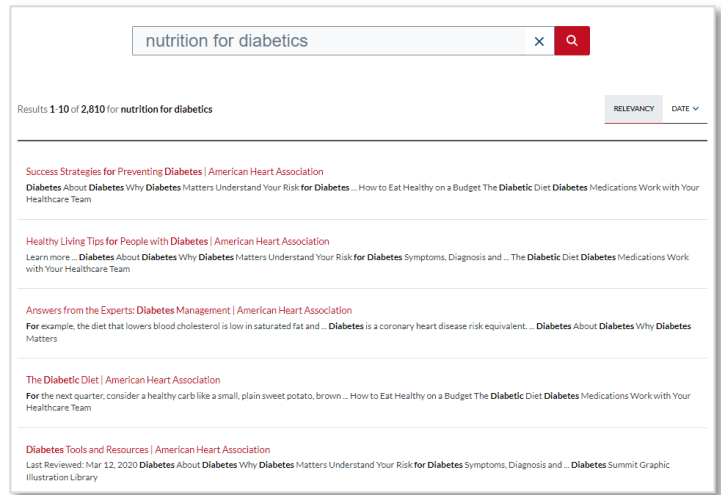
nutrition for diabetics

Results 1-10 of 2,810 for nutrition for diabetics

RELEVANCY DATE

Success Strategies for Preventing Diabetes | American Heart Association
Diabetes About Diabetes Why Diabetes Matters Understand Your Risk for Diabetes ... How to Eat Healthy on a Budget The Diabetic Diet Diabetes Medications Work with Your Healthcare Team

Healthy Living Tips for People with Diabetes | American Heart Association
Learn more ... Diabetes About Diabetes Why Diabetes Matters Understand Your Risk for Diabetes Symptoms, Diagnosis and ... The Diabetic Diet Diabetes Medications Work with Your Healthcare Team

Answers from the Experts: Diabetes Management | American Heart Association
For example, the diet that lowers blood cholesterol is low in saturated fat and ... Diabetes is a coronary heart disease risk equivalent. ... Diabetes About Diabetes Why Diabetes Matters

The Diabetic Diet | American Heart Association
For the next quarter, consider a healthy carb like a small, plain sweet potato, brown ... How to Eat Healthy on a Budget The Diabetic Diet Diabetes Medications Work with Your Healthcare Team

Diabetes Tools and Resources | American Heart Association
Last Reviewed: Mar 12, 2020 Diabetes About Diabetes Why Diabetes Matters Understand Your Risk for Diabetes Symptoms, Diagnosis and ... Diabetes Summit Graphic Illustration Library